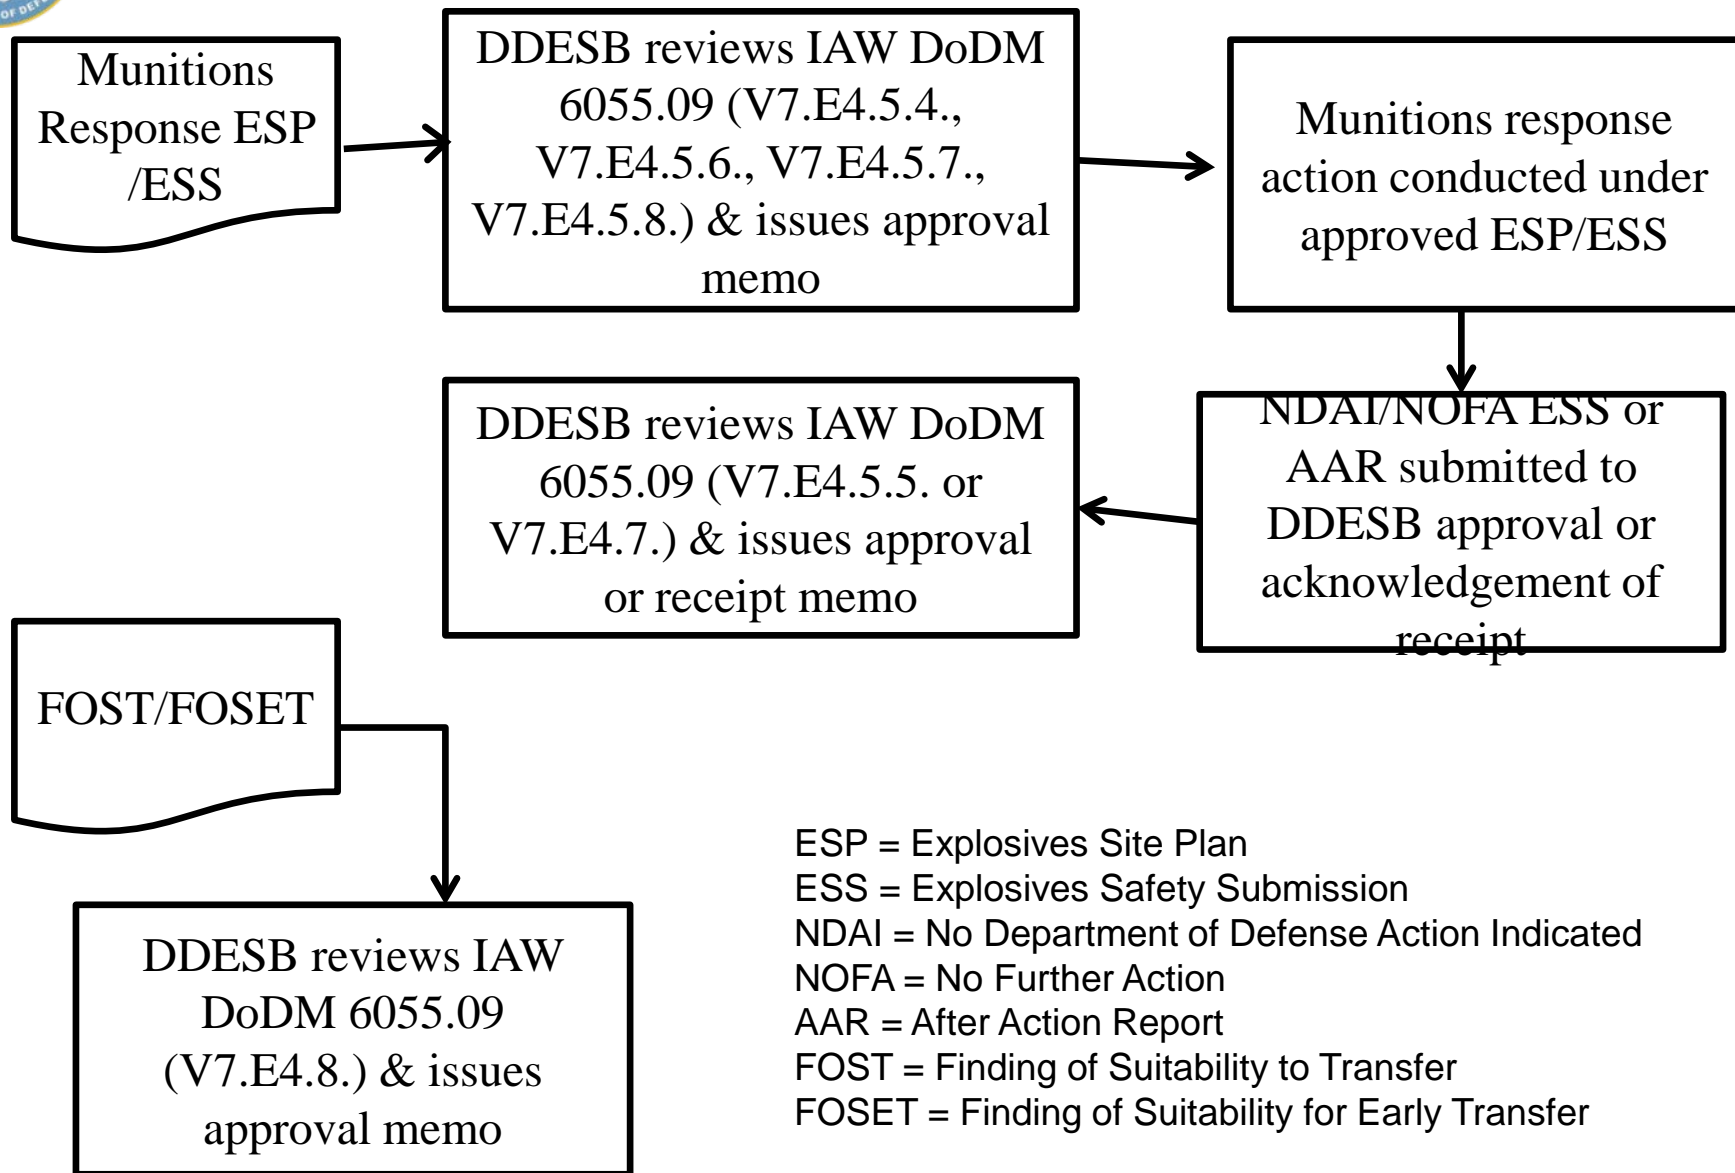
Munitions Response ESP /ESS

DDESB reviews IAW DoDM 6055.09 (V7.E4.5.4., V7.E4.5.6., V7.E4.5.7., V7.E4.5.8.) & issues approval memo

Munitions response action conducted under approved ESP/ESS

NDAI/NOFA ESS or AAR submitted to DDESB approval or acknowledgement of receipt

DDESB reviews IAW DoDM 6055.09 (V7.E4.5.5. or V7.E4.7.) & issues approval or receipt memo

FOST/FOSET

DDESB reviews IAW DoDM 6055.09 (V7.E4.8.) & issues approval memo

ESP = Explosives Site Plan
ESS = Explosives Safety Submission
NDAI = No Department of Defense Action Indicated
NOFA = No Further Action
AAR = After Action Report
FOST = Finding of Suitability to Transfer
FOSET = Finding of Suitability for Early Transfer